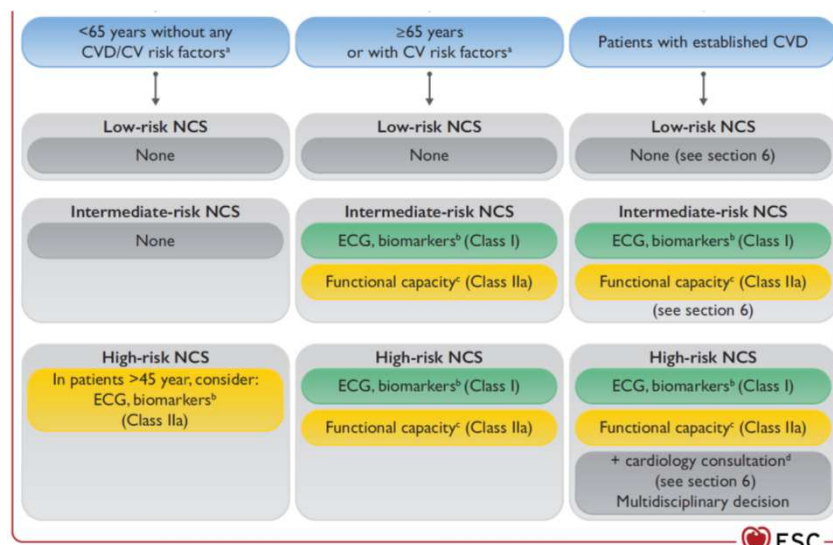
<65 years without any CVD/CV risk factors$^a$

≥65 years or with CV risk factors$^a$

Patients with established CVD

Low-risk NCS

None

Low-risk NCS

None

Low-risk NCS

None (see section 6)

Intermediate-risk NCS

None

Intermediate-risk NCS

ECG, biomarkers$^b$ (Class I)

Functional capacity$^c$ (Class IIa)

Intermediate-risk NCS

ECG, biomarkers$^b$ (Class I)

Functional capacity$^c$ (Class IIa)

(see section 6)

High-risk NCS

In patients >45 year, consider: ECG, biomarkers$^b$ (Class IIa)

High-risk NCS

ECG, biomarkers$^b$ (Class I)

Functional capacity$^c$ (Class IIa)

High-risk NCS

ECG, biomarkers$^b$ (Class I)

Functional capacity$^c$ (Class IIa)

+ cardiology consultation$^d$ (see section 6) Multidisciplinary decision

ESC